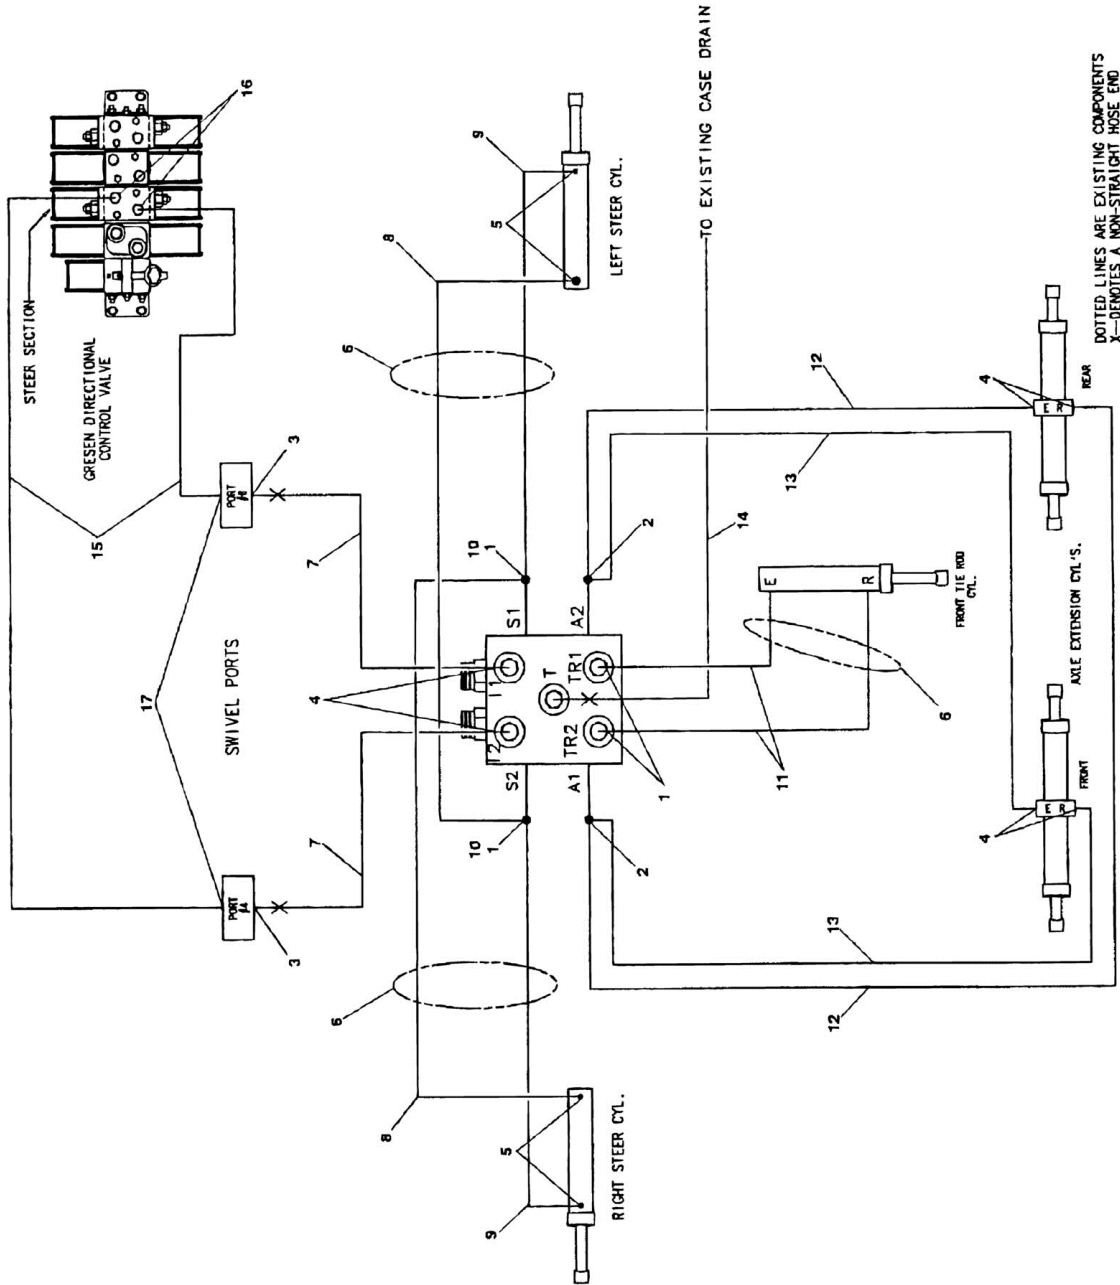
TO EXISTING CASE DRAIN

DOTTED LINES ARE EXISTING COMPONENTS
X—DENOTES A NON-STRAIGHT HOSE END

16
STEER SECTION
GRESEN DIRECTIONAL CONTROL VALVE
15
3
PORT #4
17
SWIVEL PORTS
7
PORT #4
3
7
6
8
9
5
RIGHT STEER CYL.
6
8
9
5
LEFT STEER CYL.
10
1
S1
A2
2
14
L
T
TR1
I
E
T2
TR2
S2
A1
4
1
10
1
2
11
6
E
R
FRONT TIE ROD CYL.
12
13
4
E
R
REAR
AXLE EXTENSION CYL'S.
4
E
R
FRONT
13
12